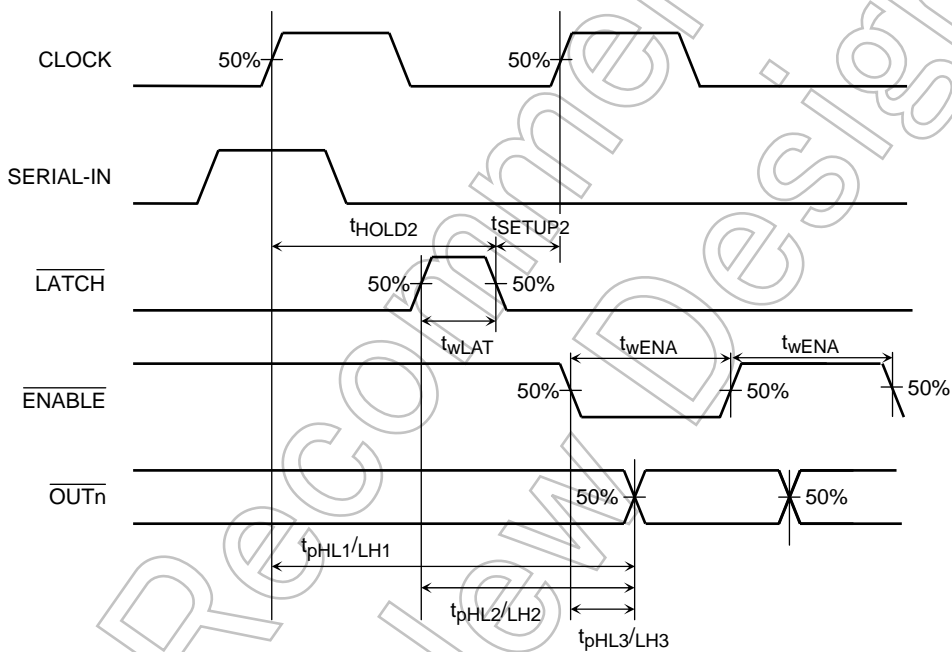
CLOCK

50%

50%

SERIAL-IN

$t_{HOLD2}$

$t_{SETUP2}$

$\overline{LATCH}$

50%

50%

$t_{wLAT}$

$t_{wENA}$

$t_{wENA}$

$\overline{ENABLE}$

50%

50%

50%

$\overline{OUTn}$

50%

50%

$t_{pHL1}/_{LH1}$

$t_{pHL2}/_{LH2}$

$t_{pHL3}/_{LH3}$

Not Recommended Design